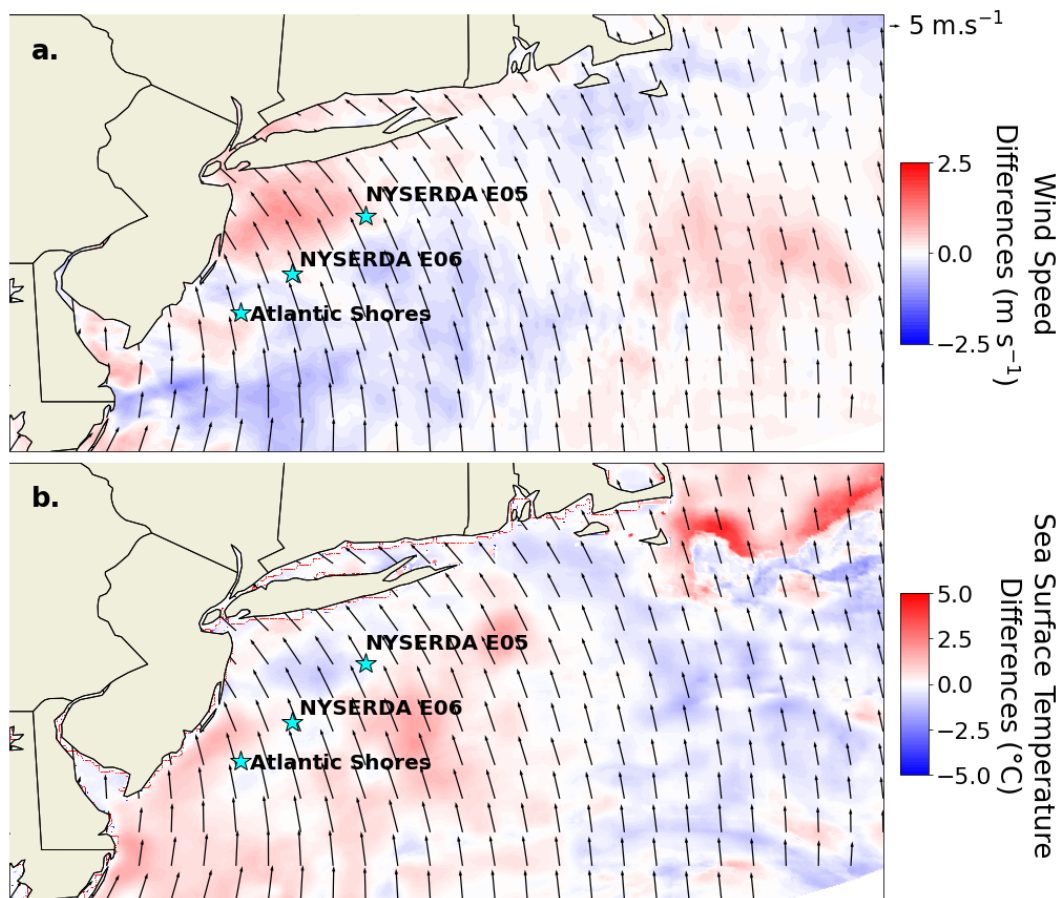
$\rightarrow$ 5 m.s$^{-1}$

a.

NYSERDA E05

NYSERDA E06

Atlantic Shores

2.5

0.0

−2.5

Wind Speed Differences (m s$^{-1}$)

b.

NYSERDA E05

NYSERDA E06

Atlantic Shores

5.0

2.5

0.0

−2.5

−5.0

Sea Surface Temperature Differences (°C)